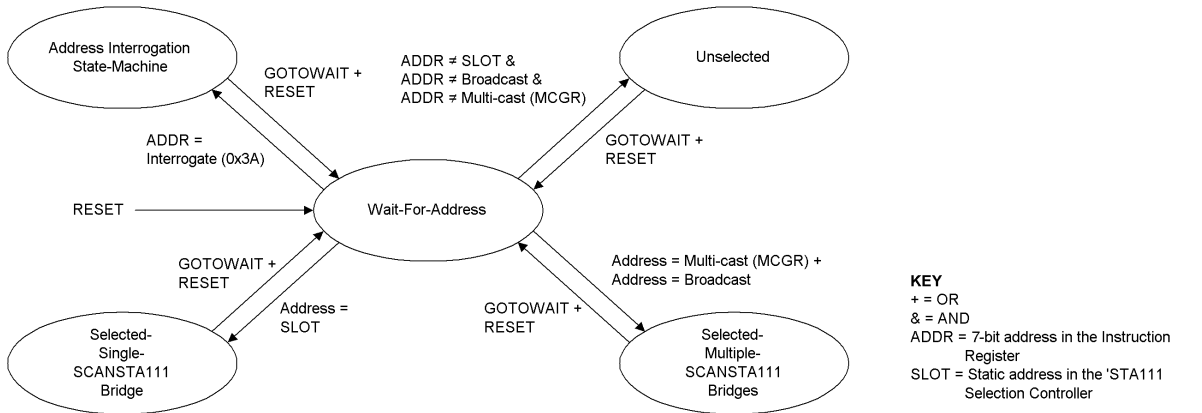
Address Interrogation State-Machine

GOTOWAIT + RESET

ADDR ≠ SLOT & ADDR ≠ Broadcast & ADDR ≠ Multi-cast (MCGR)

Unselected

ADDR = Interrogate (0x3A)

GOTOWAIT + RESET

RESET

Wait-For-Address

GOTOWAIT + RESET

Address = SLOT

Address = Multi-cast (MCGR) + Address = Broadcast

GOTOWAIT + RESET

Selected-Single-SCANSTA111 Bridge

Selected-Multiple-SCANSTA111 Bridges

KEY
+ = OR
& = AND
ADDR = 7-bit address in the Instruction Register
SLOT = Static address in the 'STA111 Selection Controller